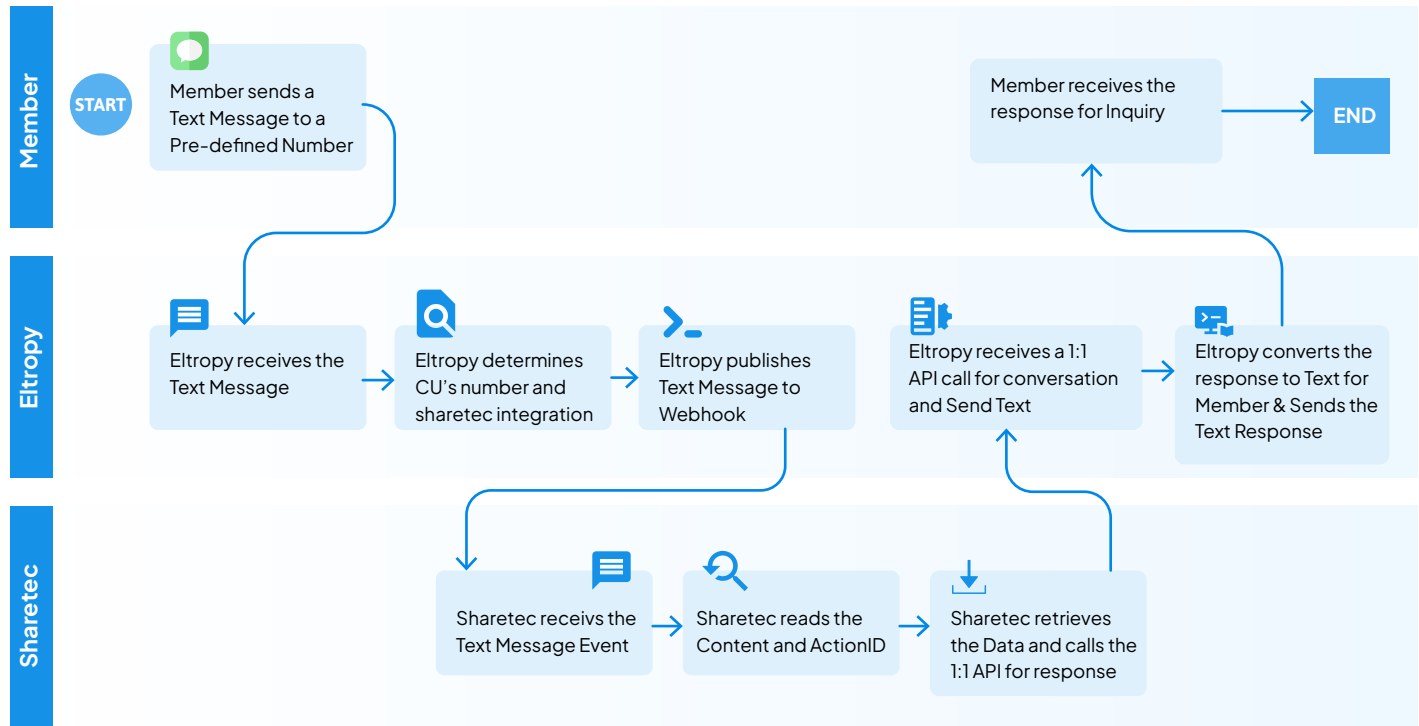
Member

START

Member sends a Text Message to a Pre-defined Number

Member receives the response for Inquiry

END

Eltropy

Eltropy receives the Text Message

Eltropy determines CU's number and sharetec integration

Eltropy publishes Text Message to Webhook

Eltropy receives a 1:1 API call for conversation and Send Text

Eltropy converts the response to Text for Member & Sends the Text Response

Sharetec

Sharetec receivs the Text Message Event

Sharetec reads the Content and ActionID

Sharetec retrieves the Data and calls the 1:1 API for response